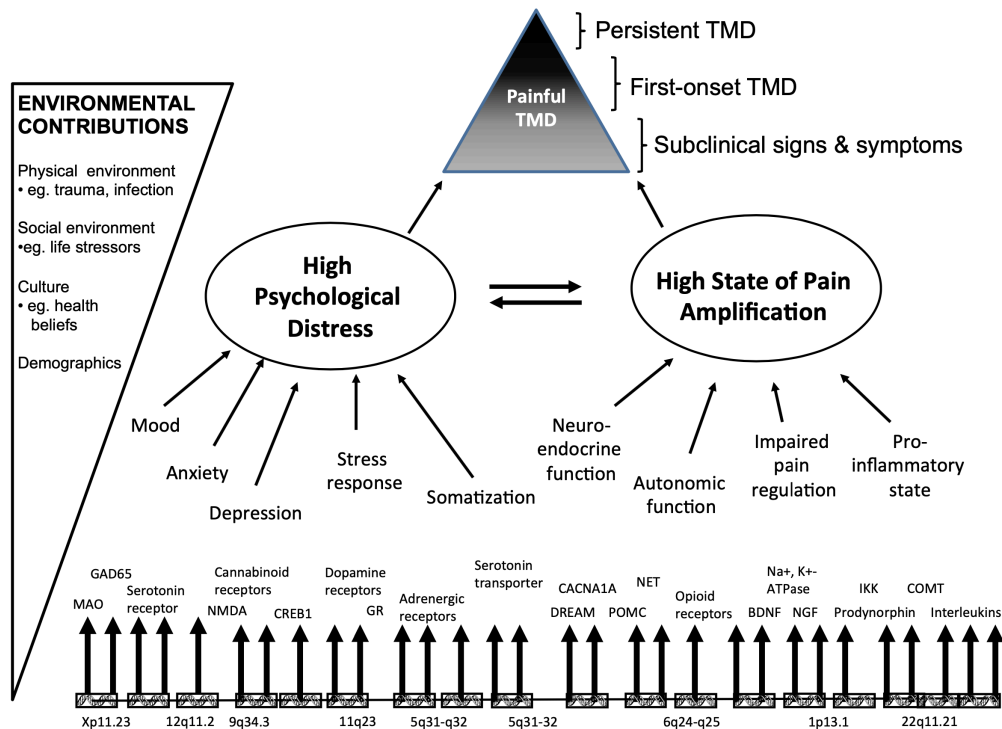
Persistent TMD

First-onset TMD

Subclinical signs & symptoms

Painful TMD

ENVIRONMENTAL CONTRIBUTIONS

Physical environment
• eg. trauma, infection

Social environment
•eg. life stressors

Culture
• eg. health beliefs

Demographics

High Psychological Distress

High State of Pain Amplification

Mood

Anxiety

Depression

Stress response

Somatization

Neuro-endocrine function

Autonomic function

Impaired pain regulation

Pro-inflammatory state

MAO

GAD65

Serotonin receptor

Cannabinoid receptors

NMDA

CREB1

Dopamine receptors

GR

Adrenergic receptors

Serotonin transporter

CACNA1A

DREAM

NET

POMC

Opioid receptors

Na+, K+-ATPase

BDNF

NGF

IKK

Prodynorphin

COMT

Interleukins

Xp11.23

12q11.2

9q34.3

11q23

5q31-q32

5q31-32

6q24-q25

1p13.1

22q11.21